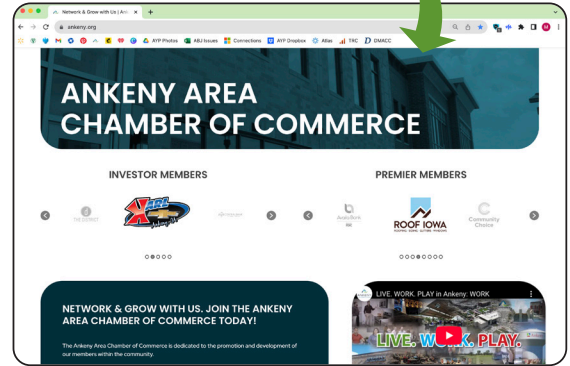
Network & Grow with Us | Ank

ankeny.org

AYP Photos ABJ Issues Connections AYP Dropbox Atlas TRC DMACC

ANKENY AREA CHAMBER OF COMMERCE

INVESTOR MEMBERS

THE DISTRICT

PREMIER MEMBERS

ROOF IOWA

Community Choice

NETWORK & GROW WITH US. JOIN THE ANKENY AREA CHAMBER OF COMMERCE TODAY!

The Ankeny Area Chamber of Commerce is dedicated to the promotion and development of our members within the community.

LIVE. WORK. PLAY in Ankeny: WORK

LIVE. WORK. PLAY.